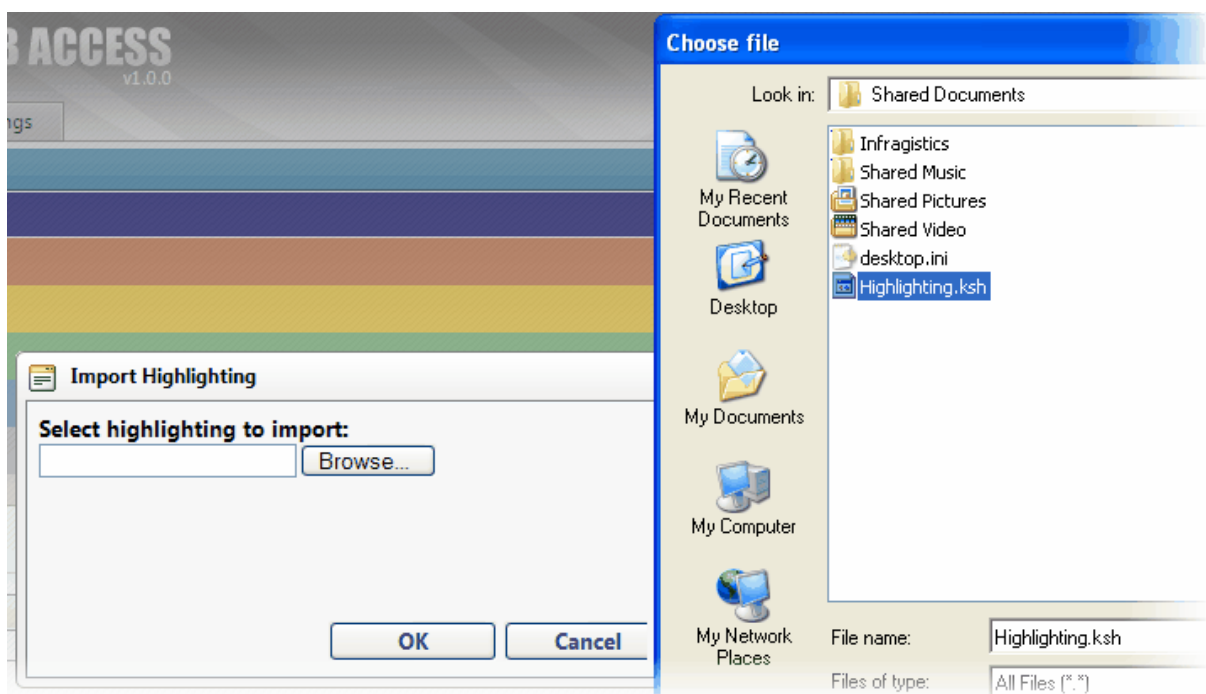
B ACCESS
v1.0.0

ngs

Import Highlighting

Select highlighting to import:

Browse...

OK

Cancel

Choose file

Look in: Shared Documents

My Recent Documents

Desktop

My Documents

My Computer

My Network Places

Infragistics
Shared Music
Shared Pictures
Shared Video
desktop.ini
Highlighting.ksh

File name: Highlighting.ksh

Files of type: All Files (*.*)